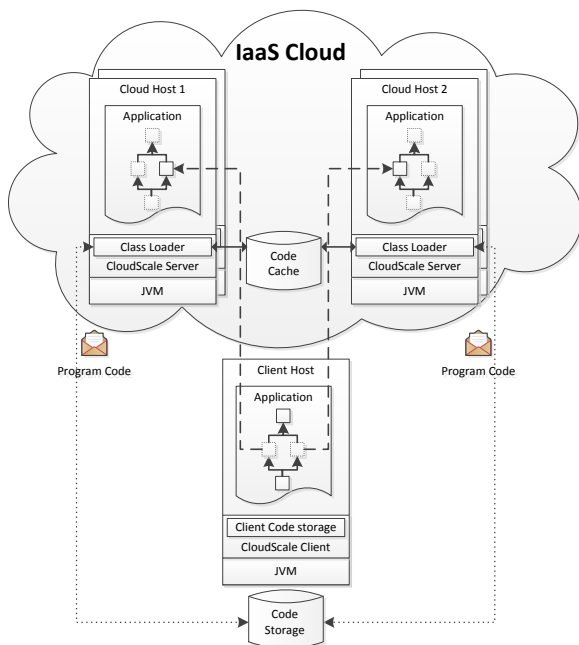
IaaS Cloud

Cloud Host 1

Application

Class Loader

CloudScale Server

JVM

Code Cache

Cloud Host 2

Application

Class Loader

CloudScale Server

JVM

Program Code

Program Code

Client Host

Application

Client Code storage

CloudScale Client

JVM

Code Storage